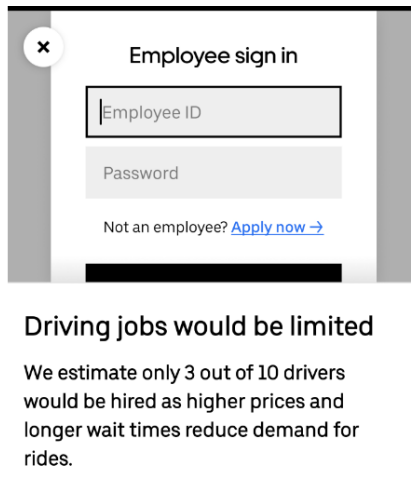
×

Employee sign in

Employee ID

Password

Not an employee? Apply now →

Driving jobs would be limited

We estimate only 3 out of 10 drivers would be hired as higher prices and longer wait times reduce demand for rides.